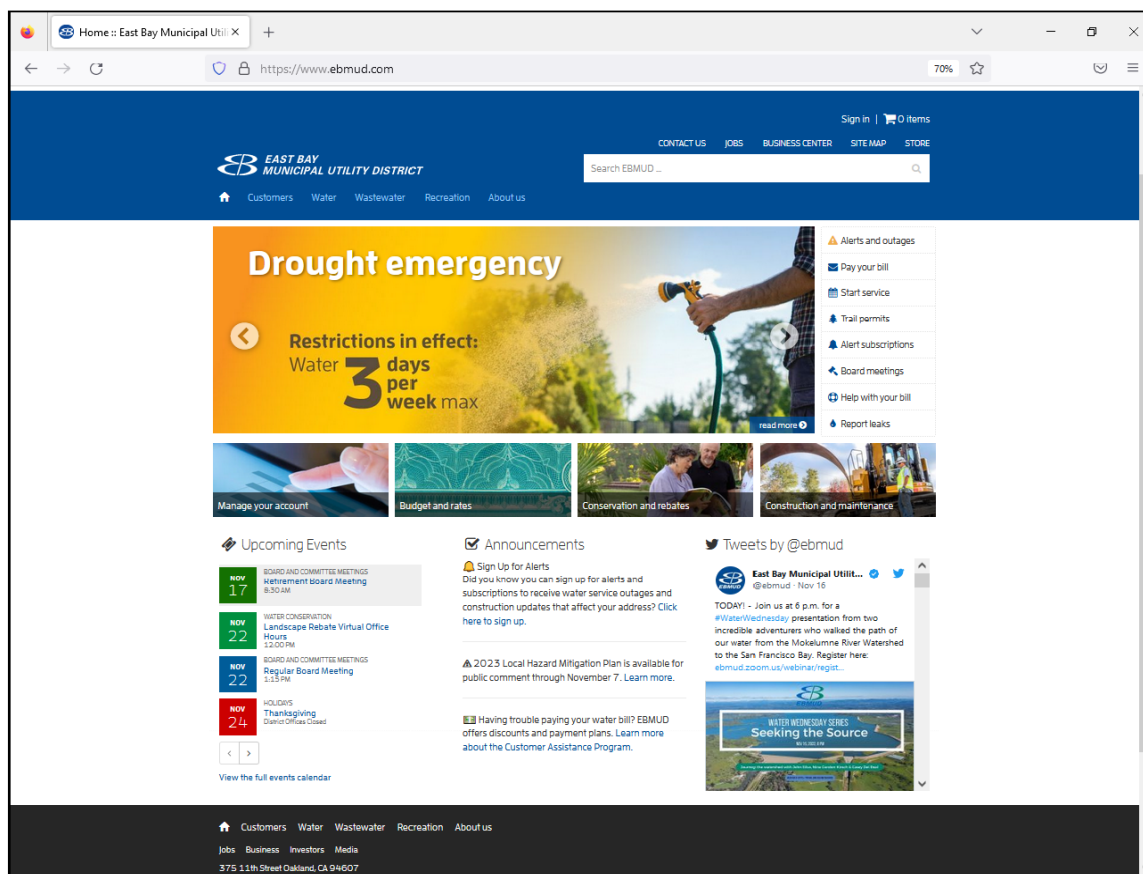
Home :: East Bay Municipal Uti ×
+

https://www.ebmud.com
70%

Sign in | 0 items

CONTACT US JOBS BUSINESS CENTER SITE MAP STORE

EAST BAY
MUNICIPAL UTILITY DISTRICT

Search EBMUD ...

Customers Water Wastewater Recreation About us

Drought emergency

Restrictions in effect:
Water 3 days per week max

read more

Alerts and outages
Pay your bill
Start service
Trail permits
Alert subscriptions
Board meetings
Help with your bill
Report leaks

Manage your account
Budget and rates
Conservation and rebates
Construction and maintenance

Upcoming Events

NOV 17
BOARD AND COMMITTEE MEETINGS
Retirement Board Meeting
8:30 AM

NOV 22
WATER CONSERVATION
Landscape Rebate Virtual Office Hours
12:00 PM

NOV 22
BOARD AND COMMITTEE MEETINGS
Regular Board Meeting
1:15 PM

NOV 24
HOLIDAYS
Thanksgiving
District Offices Closed

View the full events calendar

Announcements

Sign Up for Alerts
Did you know you can sign up for alerts and subscriptions to receive water service outages and construction updates that affect your address? Click here to sign up.

2023 Local Hazard Mitigation Plan is available for public comment through November 7. Learn more.

Having trouble paying your water bill? EBMUD offers discounts and payment plans. Learn more about the Customer Assistance Program.

Tweets by @ebmud

East Bay Municipal Utilit...
@ebmud · Nov 16
TODAY! - Join us at 6 p.m. for a #WaterWednesday presentation from two incredible adventurers who walked the path of our water from the Mokelumne River Watershed to the San Francisco Bay. Register here: ebmud.zoom.us/webinar/regist...

WATER WEDNESDAY SERIES
Seeking the Source

Customers Water Wastewater Recreation About us
Jobs Business Investors Media
375 11th Street Oakland, CA 94607